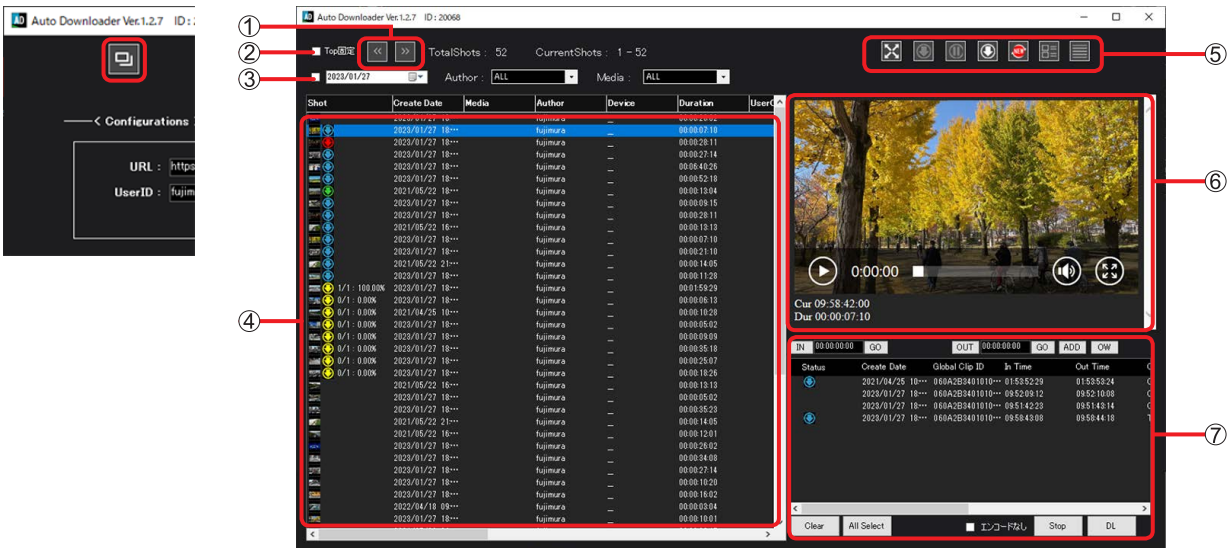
Auto Downloader Ver.1.2.7 ID :

< Configurations

URL : https

UserID : fujim

①
②
③
④
⑤
⑥
⑦

Auto Downloader Ver.1.2.7 ID : 20068

Top固定 << >> TotalShots : 52 CurrentShots : 1 - 52

2023/01/27 Author : ALL Media : ALL

| Shot | Create Date | Media | Author | Device | Duration | UserC |
|---|---|---|---|---|---|---|
| | 2023/01/27 18··· | | fujimura | _ | 00:00:07:10 | |
| | 2023/01/27 18··· | | fujimura | _ | 00:00:28:11 | |
| | 2023/01/27 18··· | | fujimura | _ | 00:00:27:14 | |
| | 2023/01/27 18··· | | fujimura | _ | 00:06:40:26 | |
| | 2023/01/27 18··· | | fujimura | _ | 00:00:52:18 | |
| | 2021/05/22 18··· | | fujimura | _ | 00:00:13:04 | |
| | 2023/01/27 18··· | | fujimura | _ | 00:00:09:15 | |
| | 2023/01/27 18··· | | fujimura | _ | 00:00:28:11 | |
| | 2021/05/22 16··· | | fujimura | _ | 00:00:13:13 | |
| | 2023/01/27 18··· | | fujimura | _ | 00:00:07:10 | |
| | 2023/01/27 18··· | | fujimura | _ | 00:00:21:10 | |
| | 2021/05/22 21··· | | fujimura | _ | 00:00:14:05 | |
| | 2023/01/27 18··· | | fujimura | _ | 00:00:11:28 | |
| 1/1 : 100.00% | 2023/01/27 18··· | | fujimura | _ | 00:01:59:29 | |
| 0/1 : 0.00% | 2023/01/27 18··· | | fujimura | _ | 00:00:06:13 | |
| 0/1 : 0.00% | 2021/04/25 10··· | | fujimura | _ | 00:00:10:28 | |
| 0/1 : 0.00% | 2023/01/27 18··· | | fujimura | _ | 00:00:05:02 | |
| 0/1 : 0.00% | 2023/01/27 18··· | | fujimura | _ | 00:00:09:09 | |
| 0/1 : 0.00% | 2023/01/27 18··· | | fujimura | _ | 00:00:35:18 | |
| 0/1 : 0.00% | 2023/01/27 18··· | | fujimura | _ | 00:00:25:07 | |
| 0/1 : 0.00% | 2023/01/27 18··· | | fujimura | _ | 00:00:18:26 | |
| | 2021/05/22 16··· | | fujimura | _ | 00:00:13:13 | |
| | 2023/01/27 18··· | | fujimura | _ | 00:00:05:02 | |
| | 2023/01/27 18··· | | fujimura | _ | 00:00:35:23 | |
| | 2021/05/22 21··· | | fujimura | _ | 00:00:14:05 | |
| | 2021/05/22 16··· | | fujimura | _ | 00:00:12:01 | |
| | 2023/01/27 18··· | | fujimura | _ | 00:00:26:02 | |
| | 2023/01/27 18··· | | fujimura | _ | 00:00:34:08 | |
| | 2023/01/27 18··· | | fujimura | _ | 00:00:27:14 | |
| | 2023/01/27 18··· | | fujimura | _ | 00:00:10:20 | |
| | 2023/01/27 18··· | | fujimura | _ | 00:00:16:02 | |
| | 2022/04/18 09··· | | fujimura | _ | 00:00:03:04 | |
| | 2023/01/27 18··· | | fujimura | _ | 00:00:10:01 | |

0:00:00

Cur 09:58:42:00
Dur 00:00:07:10

IN 00:00:00:00 GO OUT 00:00:00:00 GO ADD OW

| Status | Create Date | Global Clip ID | In Time | Out Time |
|---|---|---|---|---|
| | 2021/04/25 10··· | 060A2B3401010··· | 01:53:52:29 | 01:53:53:24 |
| | 2023/01/27 18··· | 060A2B3401010··· | 09:52:09:12 | 09:52:10:08 |
| | 2023/01/27 18··· | 060A2B3401010··· | 09:51:42:23 | 09:51:43:14 |
| | 2023/01/27 18··· | 060A2B3401010··· | 09:58:43:08 | 09:58:44:18 |

Clear All Select エンコードなし Stop DL